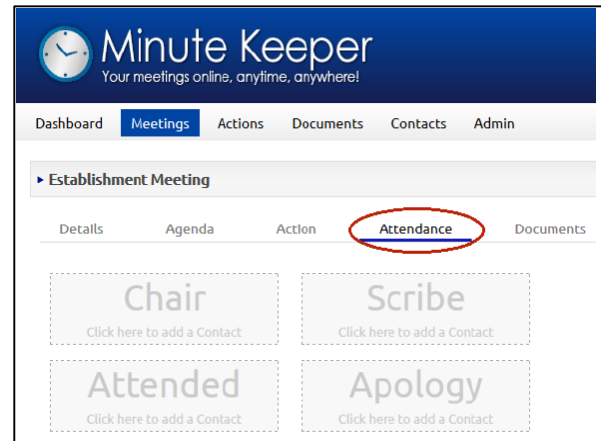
Minute Keeper
Your meetings online, anytime, anywhere!

Dashboard Meetings Actions Documents Contacts Admin

▸ Establishment Meeting

Details Agenda Action Attendance Documents

Chair
Click here to add a Contact

Scribe
Click here to add a Contact

Attended
Click here to add a Contact

Apology
Click here to add a Contact